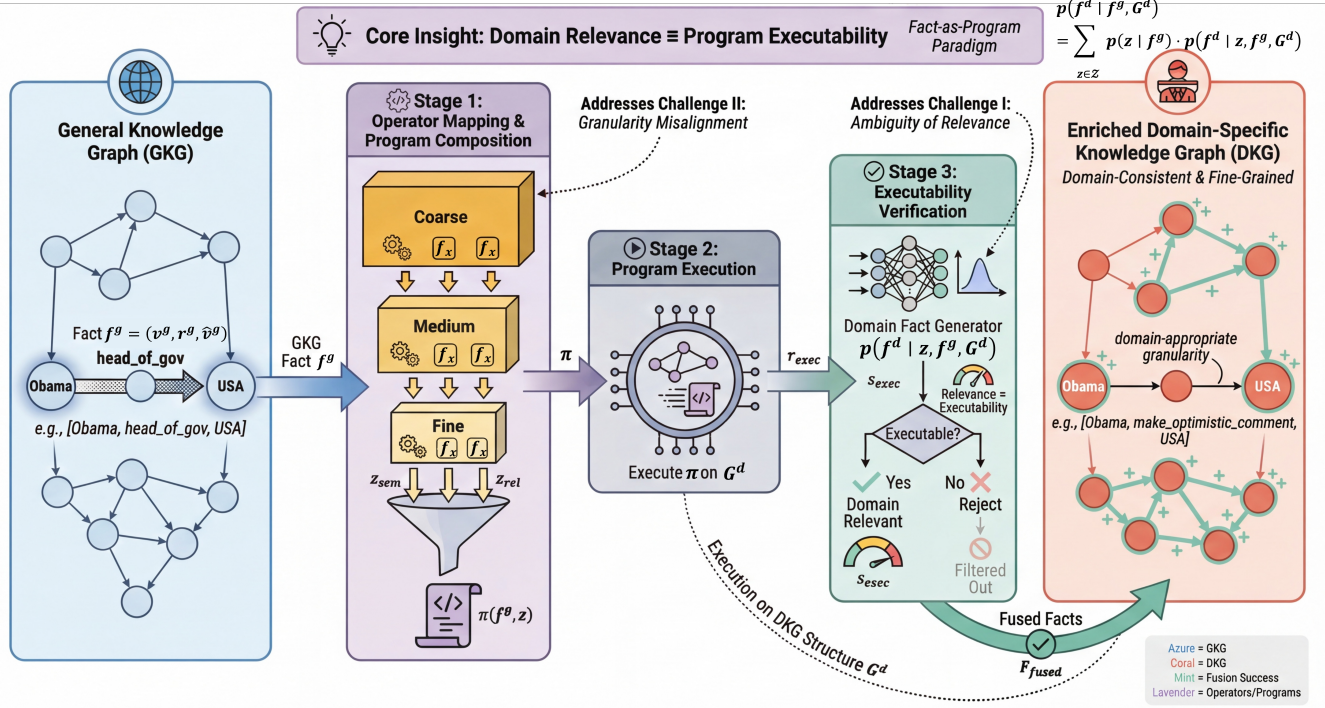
Core Insight: Domain Relevance ≡ Program Executability

Fact-as-Program Paradigm

$p(f^d \mid f^g, G^d) = \sum_{z \in Z} p(z \mid f^g) \cdot p(f^d \mid z, f^g, G^d)$

General Knowledge Graph (GKG)

Fact $f^g = (v^g, r^g, \hat{v}^g)$

head_of_gov

Obama

USA

e.g., [Obama, head_of_gov, USA]

GKG Fact $f^g$

Stage 1: Operator Mapping & Program Composition

Addresses Challenge II: Granularity Misalignment

Coarse

$f_x$ $f_x$

Medium

$f_x$ $f_x$

Fine

$f_x$ $f_x$

$z_{sem}$ $z_{rel}$

$\pi(f^g, z)$

$\pi$

Stage 2: Program Execution

Execute $\pi$ on $G^d$

Execution on DKG Structure $G^d$

$r_{exec}$

Addresses Challenge I: Ambiguity of Relevance

Stage 3: Executability Verification

Domain Fact Generator $p(f^d \mid z, f^g, G^d)$

$s_{exec}$

Relevance = Executability

Executable?

Yes

Domain Relevant

$s_{esec}$

No

Reject

Filtered Out

Fused Facts

$F_{fused}$

Enriched Domain-Specific Knowledge Graph (DKG)

Domain-Consistent & Fine-Grained

domain-appropriate granularity

Obama

USA

e.g., [Obama, make_optimistic_comment, USA]

Azure = GKG
Coral = DKG
Mint = Fusion Success
Lavender = Operators/Programs